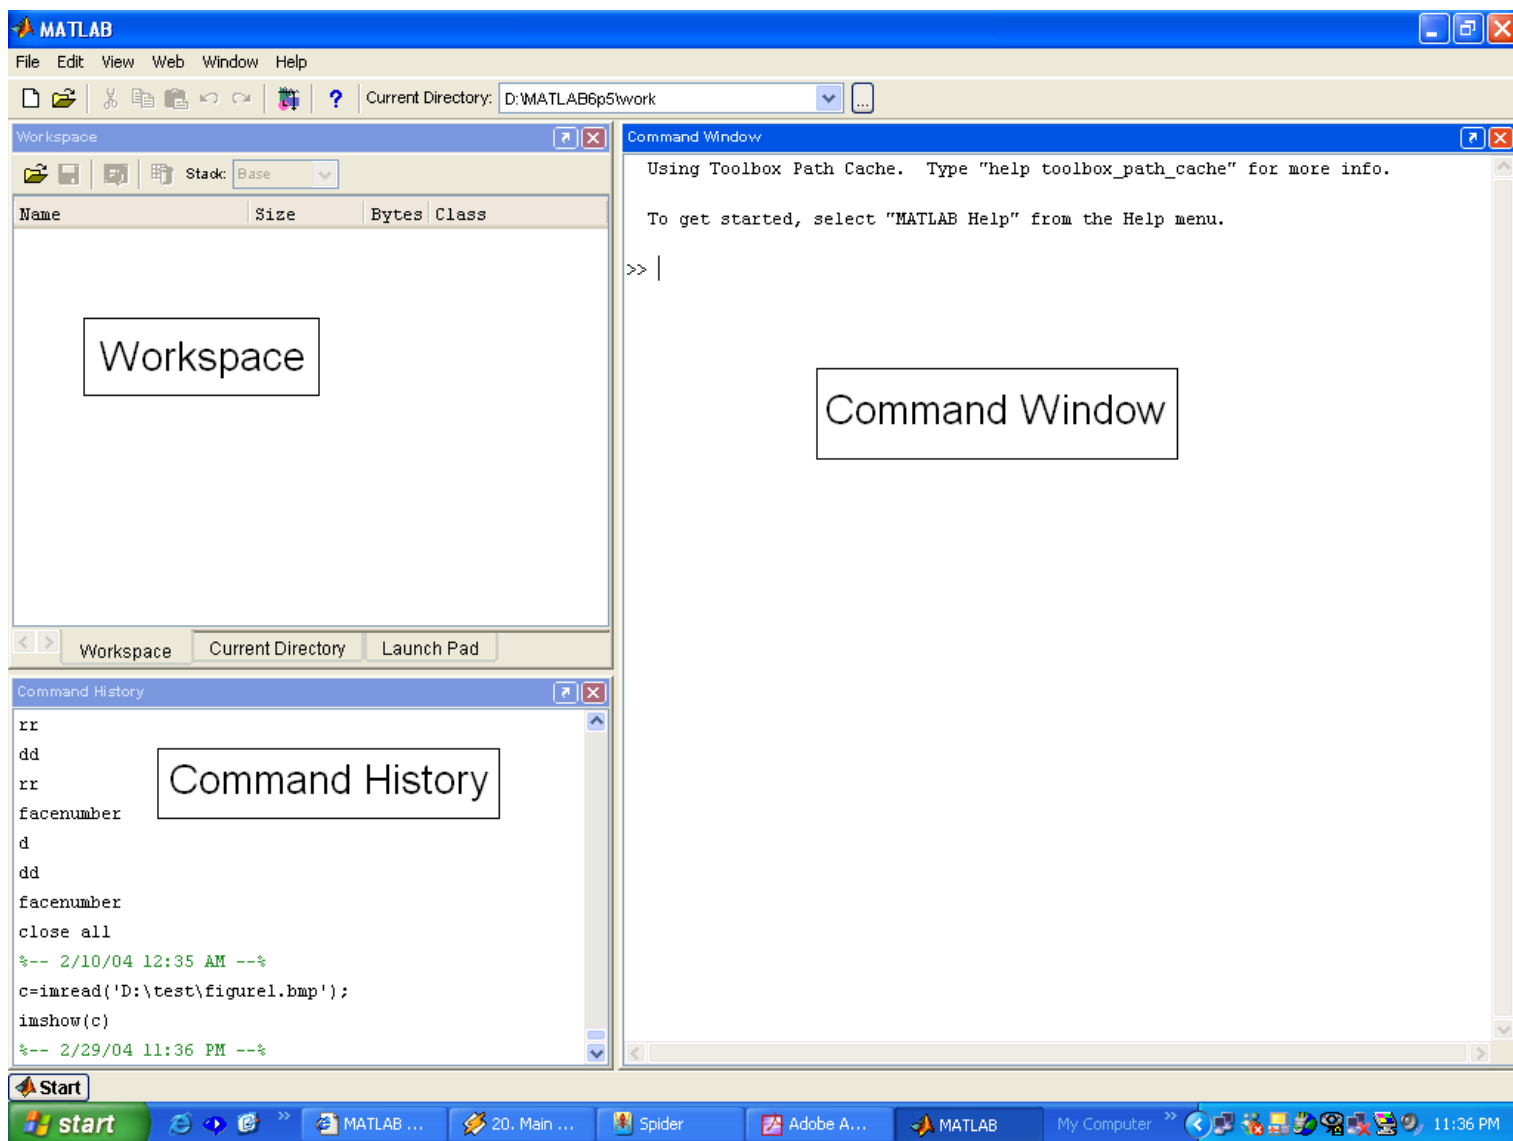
MATLAB

File Edit View Web Window Help

Current Directory: D:\MATLAB6p5\work

Workspace

Stack: Base

| Name | Size | Bytes | Class |
|---|---|---|---|

Workspace

Workspace Current Directory Launch Pad

Command History

rr
dd
rr
facenumber
d
dd
facenumber
close all
%-- 2/10/04 12:35 AM --%
c=imread('D:\test\figure1.bmp');
imshow(c)
%-- 2/29/04 11:36 PM --%

Command History

Command Window

Using Toolbox Path Cache. Type "help toolbox_path_cache" for more info.

To get started, select "MATLAB Help" from the Help menu.

>>

Command Window

Start

start MATLAB ... 20. Main ... Spider Adobe A... MATLAB My Computer 11:36 PM